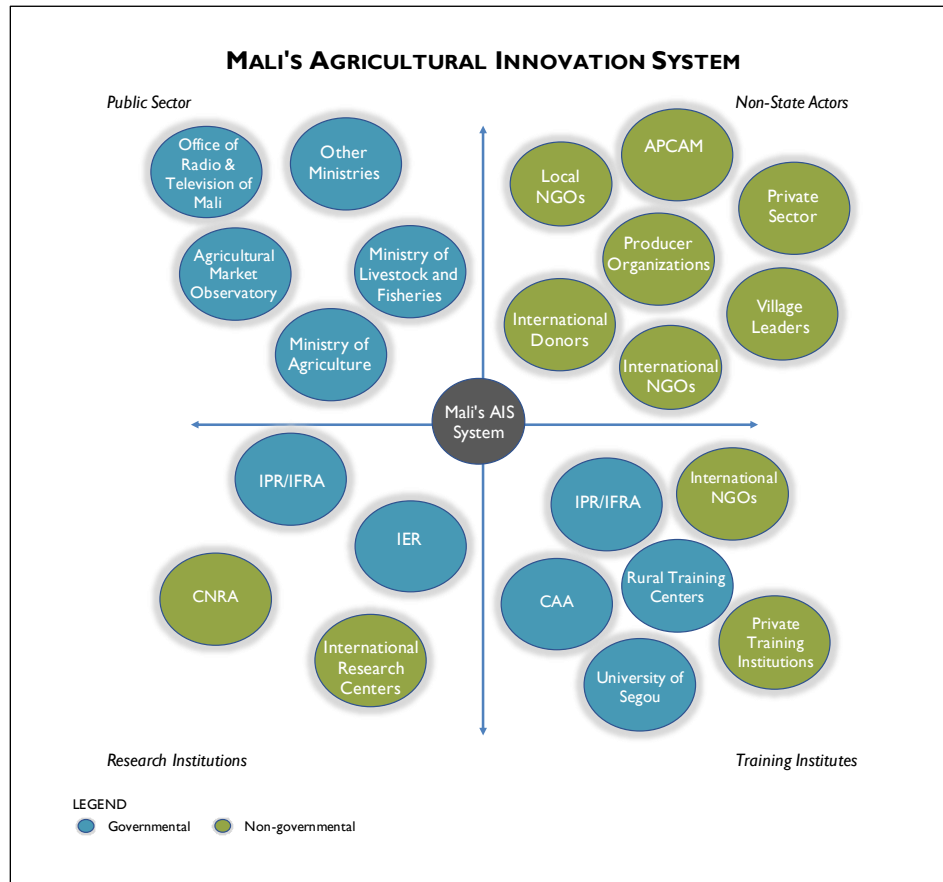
MALI'S AGRICULTURAL INNOVATION SYSTEM

Public Sector

Office of Radio & Television of Mali

Other Ministries

Agricultural Market Observatory

Ministry of Livestock and Fisheries

Ministry of Agriculture

Non-State Actors

Local NGOs

APCAM

Private Sector

Producer Organizations

International Donors

Village Leaders

International NGOs

Mali's AIS System

IPR/IFRA

IER

CNRA

International Research Centers

IPR/IFRA

International NGOs

CAA

Rural Training Centers

Private Training Institutions

University of Segou

Research Institutions

Training Institutes

LEGEND

Governmental

Non-governmental